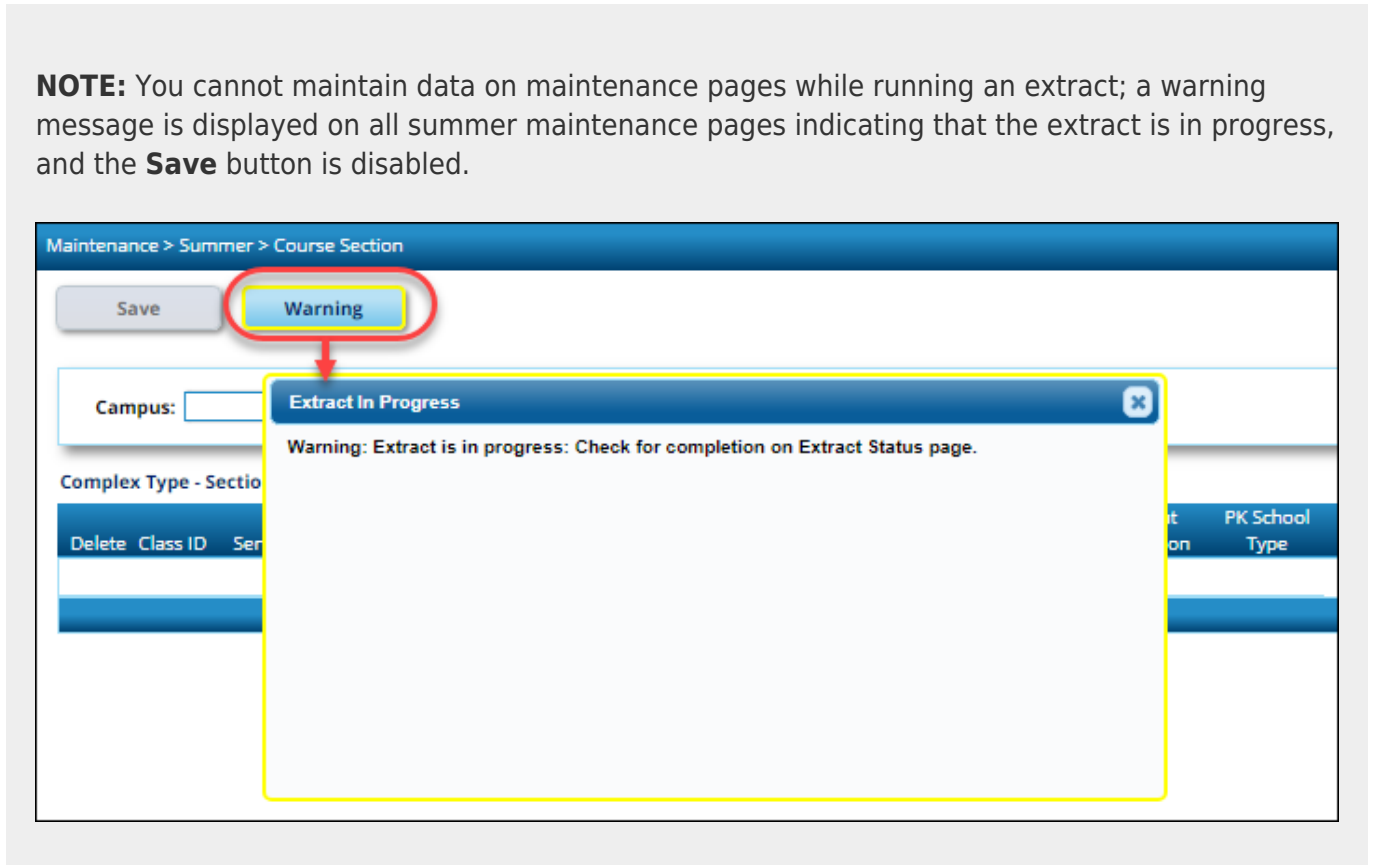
**NOTE:** You cannot maintain data on maintenance pages while running an extract; a warning message is displayed on all summer maintenance pages indicating that the extract is in progress, and the **Save** button is disabled.

Maintenance > Summer > Course Section

Save

Warning

Campus:

Extract In Progress

Warning: Extract is in progress: Check for completion on Extract Status page.

Complex Type - Sectio

Delete Class ID Ser

t on

PK School Type